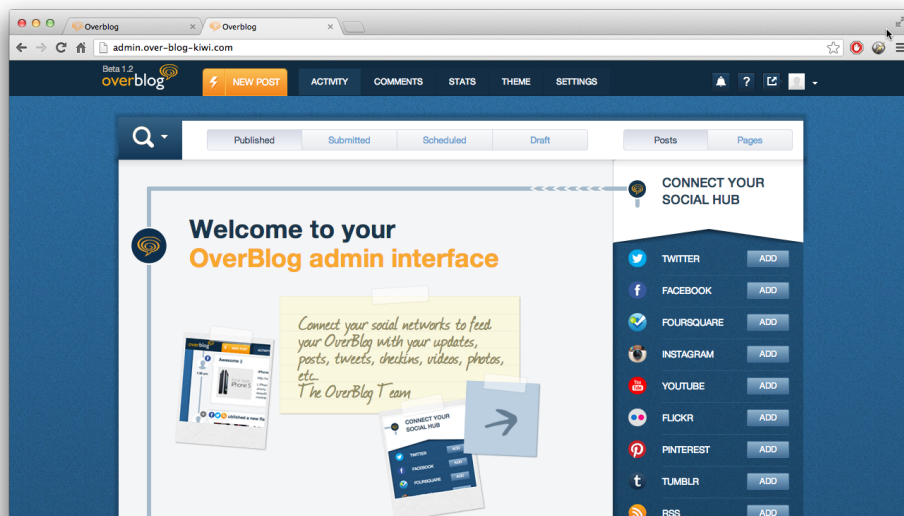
Overblog
Overblog
admin.over-blog-kiwi.com

Beta 1.2
overblog
NEW POST
ACTIVITY
COMMENTS
STATS
THEME
SETTINGS

Published
Submitted
Scheduled
Draft
Posts
Pages

CONNECT YOUR SOCIAL HUB

Welcome to your
OverBlog admin interface

Connect your social networks to feed your OverBlog with your updates, posts, tweets, checkins, videos, photos, etc.
The OverBlog Team

Awesome !
iPhone 5
ublished a new fo

CONNECT YOUR SOCIAL HUB
TWITTER
FACEBOOK
FOURSQUARE

TWITTER ADD
FACEBOOK ADD
FOURSQUARE ADD
INSTAGRAM ADD
YOUTUBE ADD
FLICKR ADD
PINTEREST ADD
TUMBLR ADD
RSS ADD